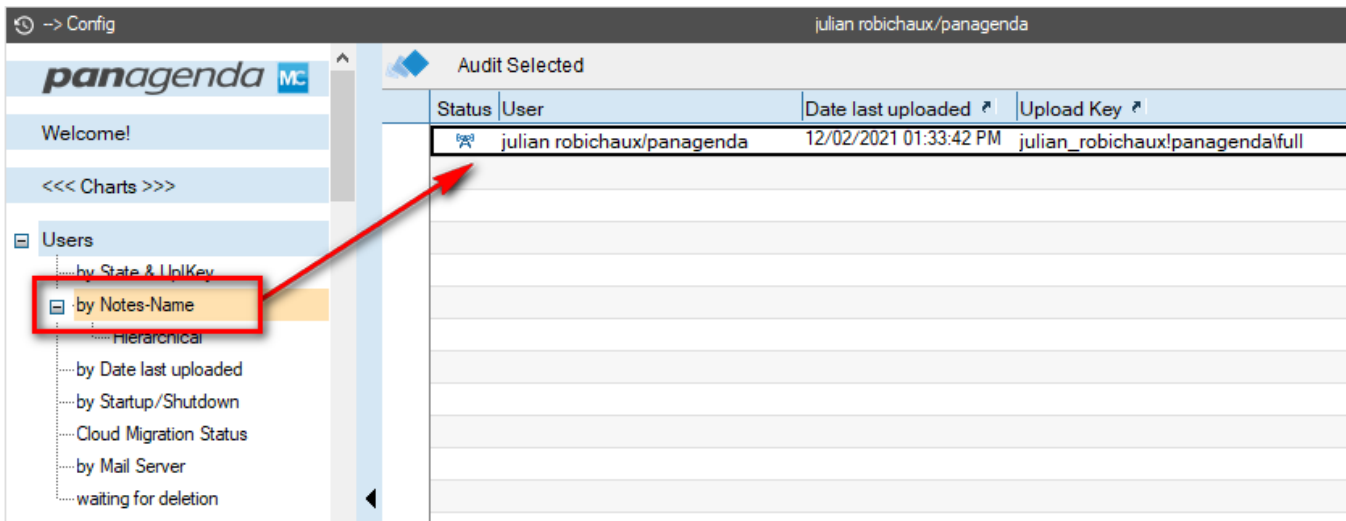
--> Config

julian robichaux/panagenda

panagenda MC

Welcome!

<<< Charts >>>

Users

by State & UplKey

by Notes-Name

Hierarchical

by Date last uploaded

by Startup/Shutdown

Cloud Migration Status

by Mail Server

waiting for deletion

Audit Selected

| Status | User | Date last uploaded | Upload Key |
|---|---|---|---|
| | julian robichaux/panagenda | 12/02/2021 01:33:42 PM | julian_robichaux!panagenda\full |